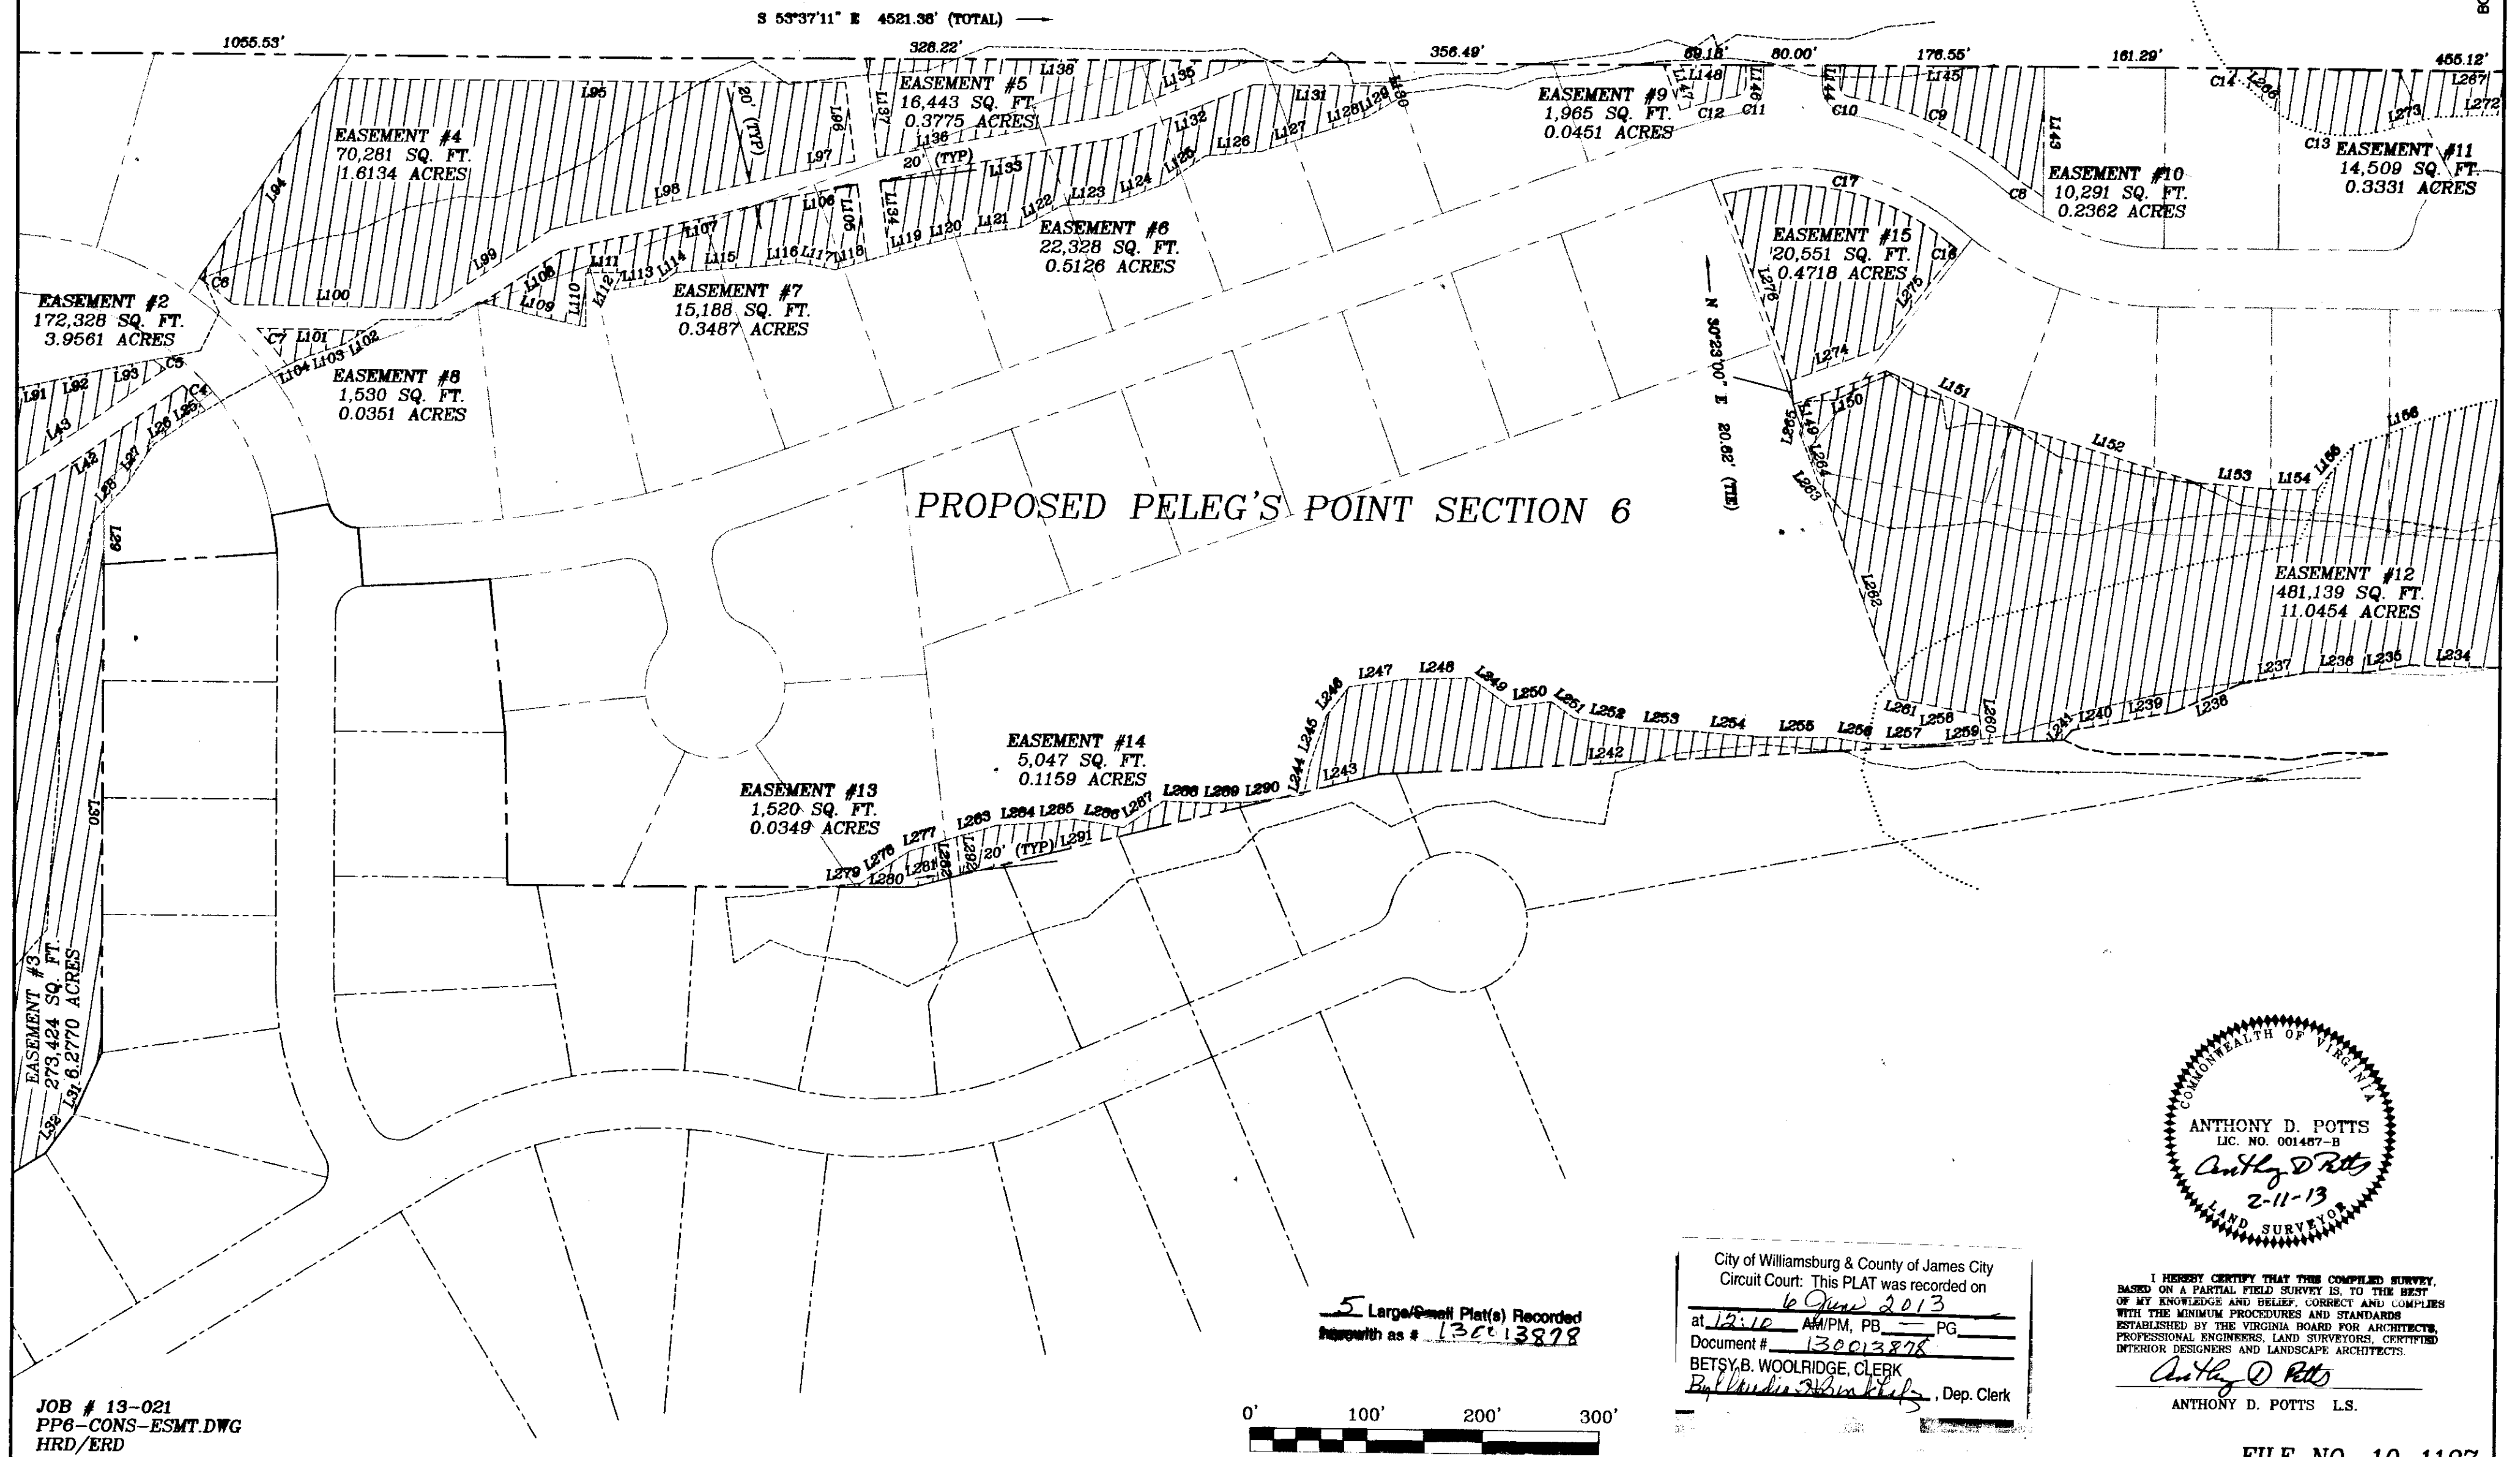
S 53°37'11" E 4521.38' (TOTAL) ⟶

1055.53'
328.22'
356.49'
69.15'
80.00'
176.55'
161.29'
455.12'

EASEMENT #5
16,443 SQ. FT.
0.3775 ACRES

EASEMENT #4
70,281 SQ. FT.
1.6134 ACRES

EASEMENT #9
1,965 SQ. FT.
0.0451 ACRES

EASEMENT #10
10,291 SQ. FT.
0.2362 ACRES

EASEMENT #11
14,509 SQ. FT.
0.3331 ACRES

EASEMENT #6
22,328 SQ. FT.
0.5126 ACRES

EASEMENT #15
20,551 SQ. FT.
0.4718 ACRES

EASEMENT #2
172,328 SQ. FT.
3.9561 ACRES

EASEMENT #7
15,188 SQ. FT.
0.3487 ACRES

EASEMENT #8
1,530 SQ. FT.
0.0351 ACRES

N 30°23'00" E 20.82' (TIE)

PROPOSED PELEG'S POINT SECTION 6

EASEMENT #12
481,139 SQ. FT.
11.0454 ACRES

EASEMENT #14
5,047 SQ. FT.
0.1159 ACRES

EASEMENT #13
1,520 SQ. FT.
0.0349 ACRES

EASEMENT #3
273,424 SQ. FT.
6.2770 ACRES

20' (TYP)

L95 L96 L97 L98 L99 L100 L101 L102 L103 L104 L105 L106 L107 L108 L109 L110 L111 L112 L113 L114 L115 L116 L117 L118 L119 L120 L121 L122 L123 L124 L125 L126 L127 L128 L129 L130 L131 L132 L133 L134 L135 L136 L137 L143 L144 L145 L146 L147 L148 L149 L150 L151 L152 L153 L154 L155 L156 L91 L92 L93 L43 L42 L26 L27 L28 L29 L31 L32 L30 C4 C5 C6 C7 C8 C9 C10 C11 C12 C13 C14 C16 C17 L234 L235 L236 L237 L238 L239 L240 L241 L242 L243 L244 L245 L246 L247 L248 L249 L250 L251 L252 L253 L254 L255 L256 L257 L258 L259 L260 L261 L262 L263 L264 L265 L266 L267 L272 L273 L274 L275 L276 L277 L278 L279 L280 L281 L282 L283 L284 L285 L286 L287 L288 L289 L290 L291

COMMONWEALTH OF VIRGINIA
ANTHONY D. POTTS
LIC. NO. 001467-B
Anthony D Potts
2-11-13
LAND SURVEYOR

I HEREBY CERTIFY THAT THIS COMPILED SURVEY, BASED ON A PARTIAL FIELD SURVEY IS, TO THE BEST OF MY KNOWLEDGE AND BELIEF, CORRECT AND COMPLIES WITH THE MINIMUM PROCEDURES AND STANDARDS ESTABLISHED BY THE VIRGINIA BOARD FOR ARCHITECTS, PROFESSIONAL ENGINEERS, LAND SURVEYORS, CERTIFIED INTERIOR DESIGNERS AND LANDSCAPE ARCHITECTS.
Anthony D Potts
ANTHONY D. POTTS L.S.

City of Williamsburg & County of James City Circuit Court: This PLAT was recorded on 6 June 2013
at 12:10 AM/PM, PB ___ PG ___
Document # 130013878
BETSY B. WOOLRIDGE, CLERK
By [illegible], Dep. Clerk

5 Large/Small Plat(s) Recorded herewith as # 130013878

0' 100' 200' 300'

JOB # 13-021
PP6-CONS-ESMT.DWG
HRD/ERD

FILE NO. 10-1127